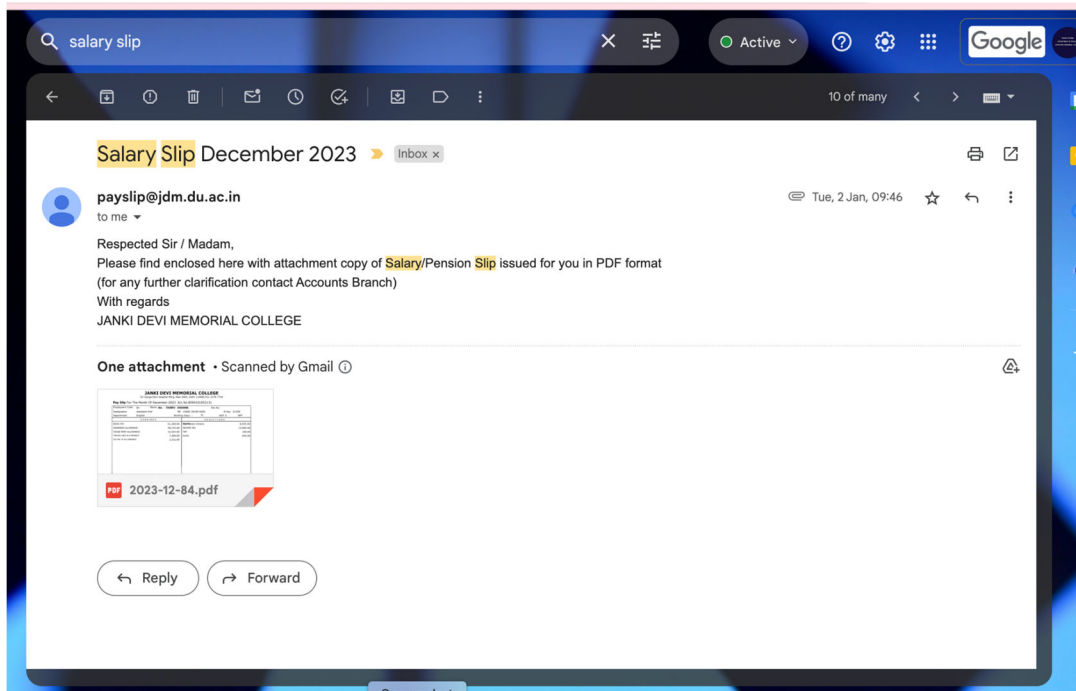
salary slip

Active

Google

10 of many

Salary Slip December 2023 Inbox ×

payslip@jdm.du.ac.in
to me

Tue, 2 Jan, 09:46

Respected Sir / Madam,
Please find enclosed here with attachment copy of Salary/Pension Slip issued for you in PDF format
(for any further clarification contact Accounts Branch)
With regards
JANKI DEVI MEMORIAL COLLEGE

One attachment • Scanned by Gmail

JANKI DEVI MEMORIAL COLLEGE
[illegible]

PDF 2023-12-84.pdf

Reply

Forward